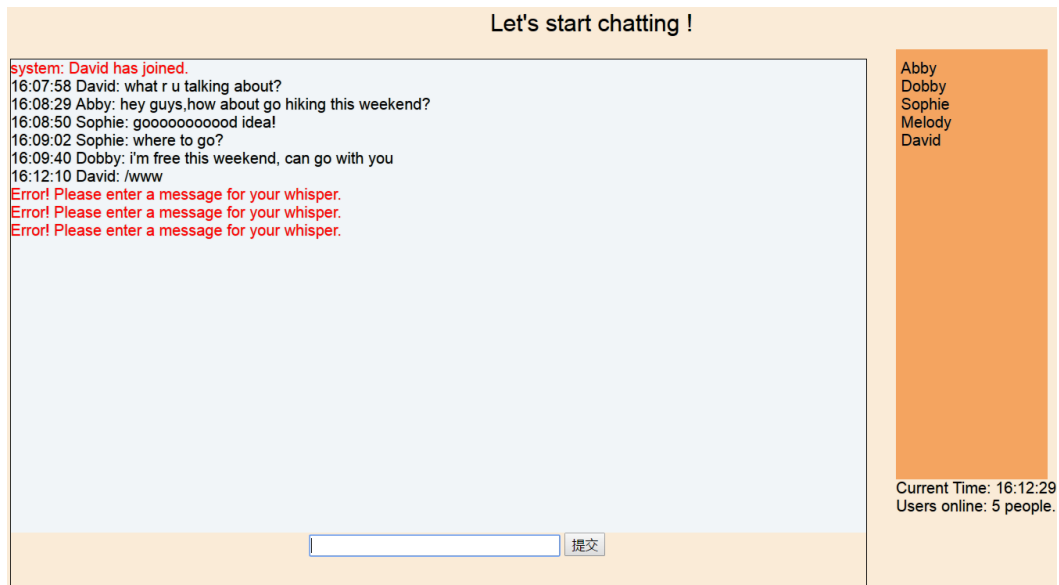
Let's start chatting !

system: David has joined.
16:07:58 David: what r u talking about?
16:08:29 Abby: hey guys,how about go hiking this weekend?
16:08:50 Sophie: gooooooooood idea!
16:09:02 Sophie: where to go?
16:09:40 Dobby: i'm free this weekend, can go with you
16:12:10 David: /www
Error! Please enter a message for your whisper.
Error! Please enter a message for your whisper.
Error! Please enter a message for your whisper.

提交

Abby
Dobby
Sophie
Melody
David

Current Time: 16:12:29
Users online: 5 people.